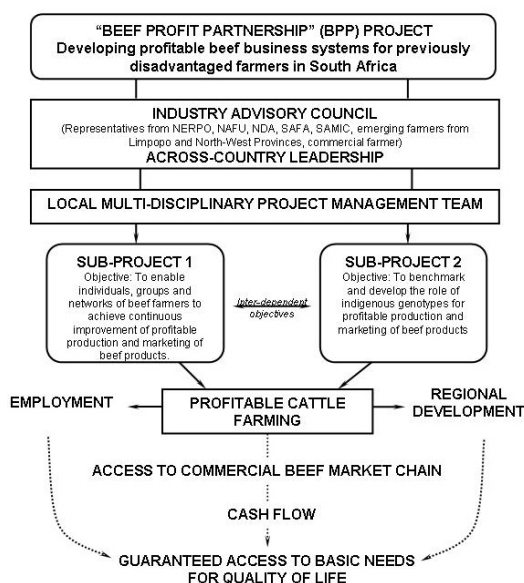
"BEEF PROFIT PARTNERSHIP" (BPP) PROJECT
Developing profitable beef business systems for previously disadvantaged farmers in South Africa

INDUSTRY ADVISORY COUNCIL
(Representatives from NERPO, NAFU, NDA, SAFA, SAMIC, emerging farmers from Limpopo and North-West Provinces, commercial farmer)
ACROSS-COUNTRY LEADERSHIP

LOCAL MULTI-DISCIPLINARY PROJECT MANAGEMENT TEAM

SUB-PROJECT 1
Objective: To enable individuals, groups and networks of beef farmers to achieve continuous improvement of profitable production and marketing of beef products.

Inter-dependent objectives

SUB-PROJECT 2
Objective: To benchmark and develop the role of indigenous genotypes for profitable production and marketing of beef products

EMPLOYMENT

PROFITABLE CATTLE FARMING

REGIONAL DEVELOPMENT

ACCESS TO COMMERCIAL BEEF MARKET CHAIN

CASH FLOW

GUARANTEED ACCESS TO BASIC NEEDS FOR QUALITY OF LIFE